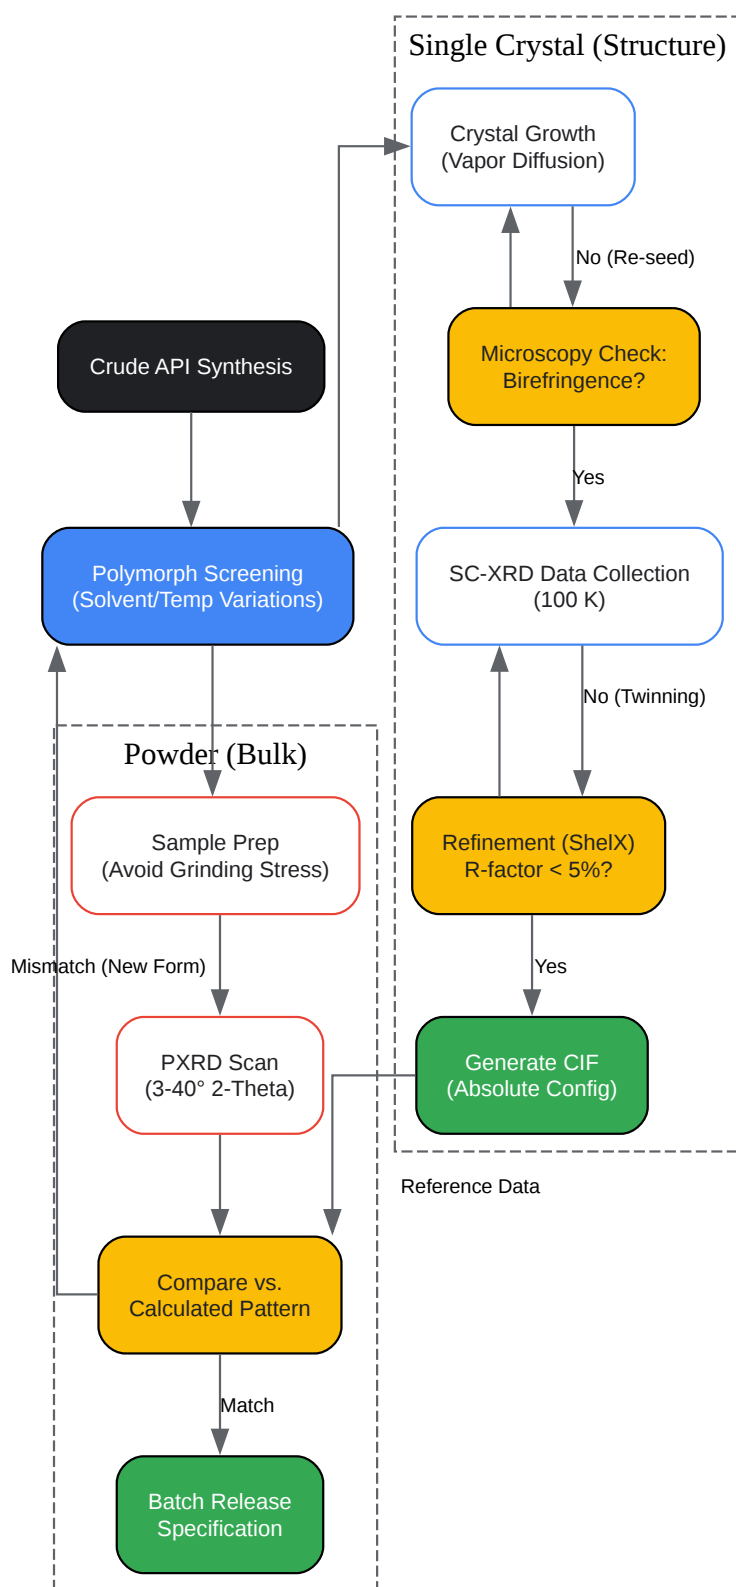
Single Crystal (Structure)

Crystal Growth
(Vapor Diffusion)

No (Re-seed)

Crude API Synthesis

Microscopy Check:
Birefringence?

Yes

Polymorph Screening
(Solvent/Temp Variations)

SC-XRD Data Collection
(100 K)

No (Twinning)

Powder (Bulk)

Sample Prep
(Avoid Grinding Stress)

Refinement (ShelX)
R-factor < 5%?

Mismatch (New Form)

Yes

PXRD Scan
(3-40° 2-Theta)

Generate CIF
(Absolute Config)

Reference Data

Compare vs.
Calculated Pattern

Match

Batch Release
Specification